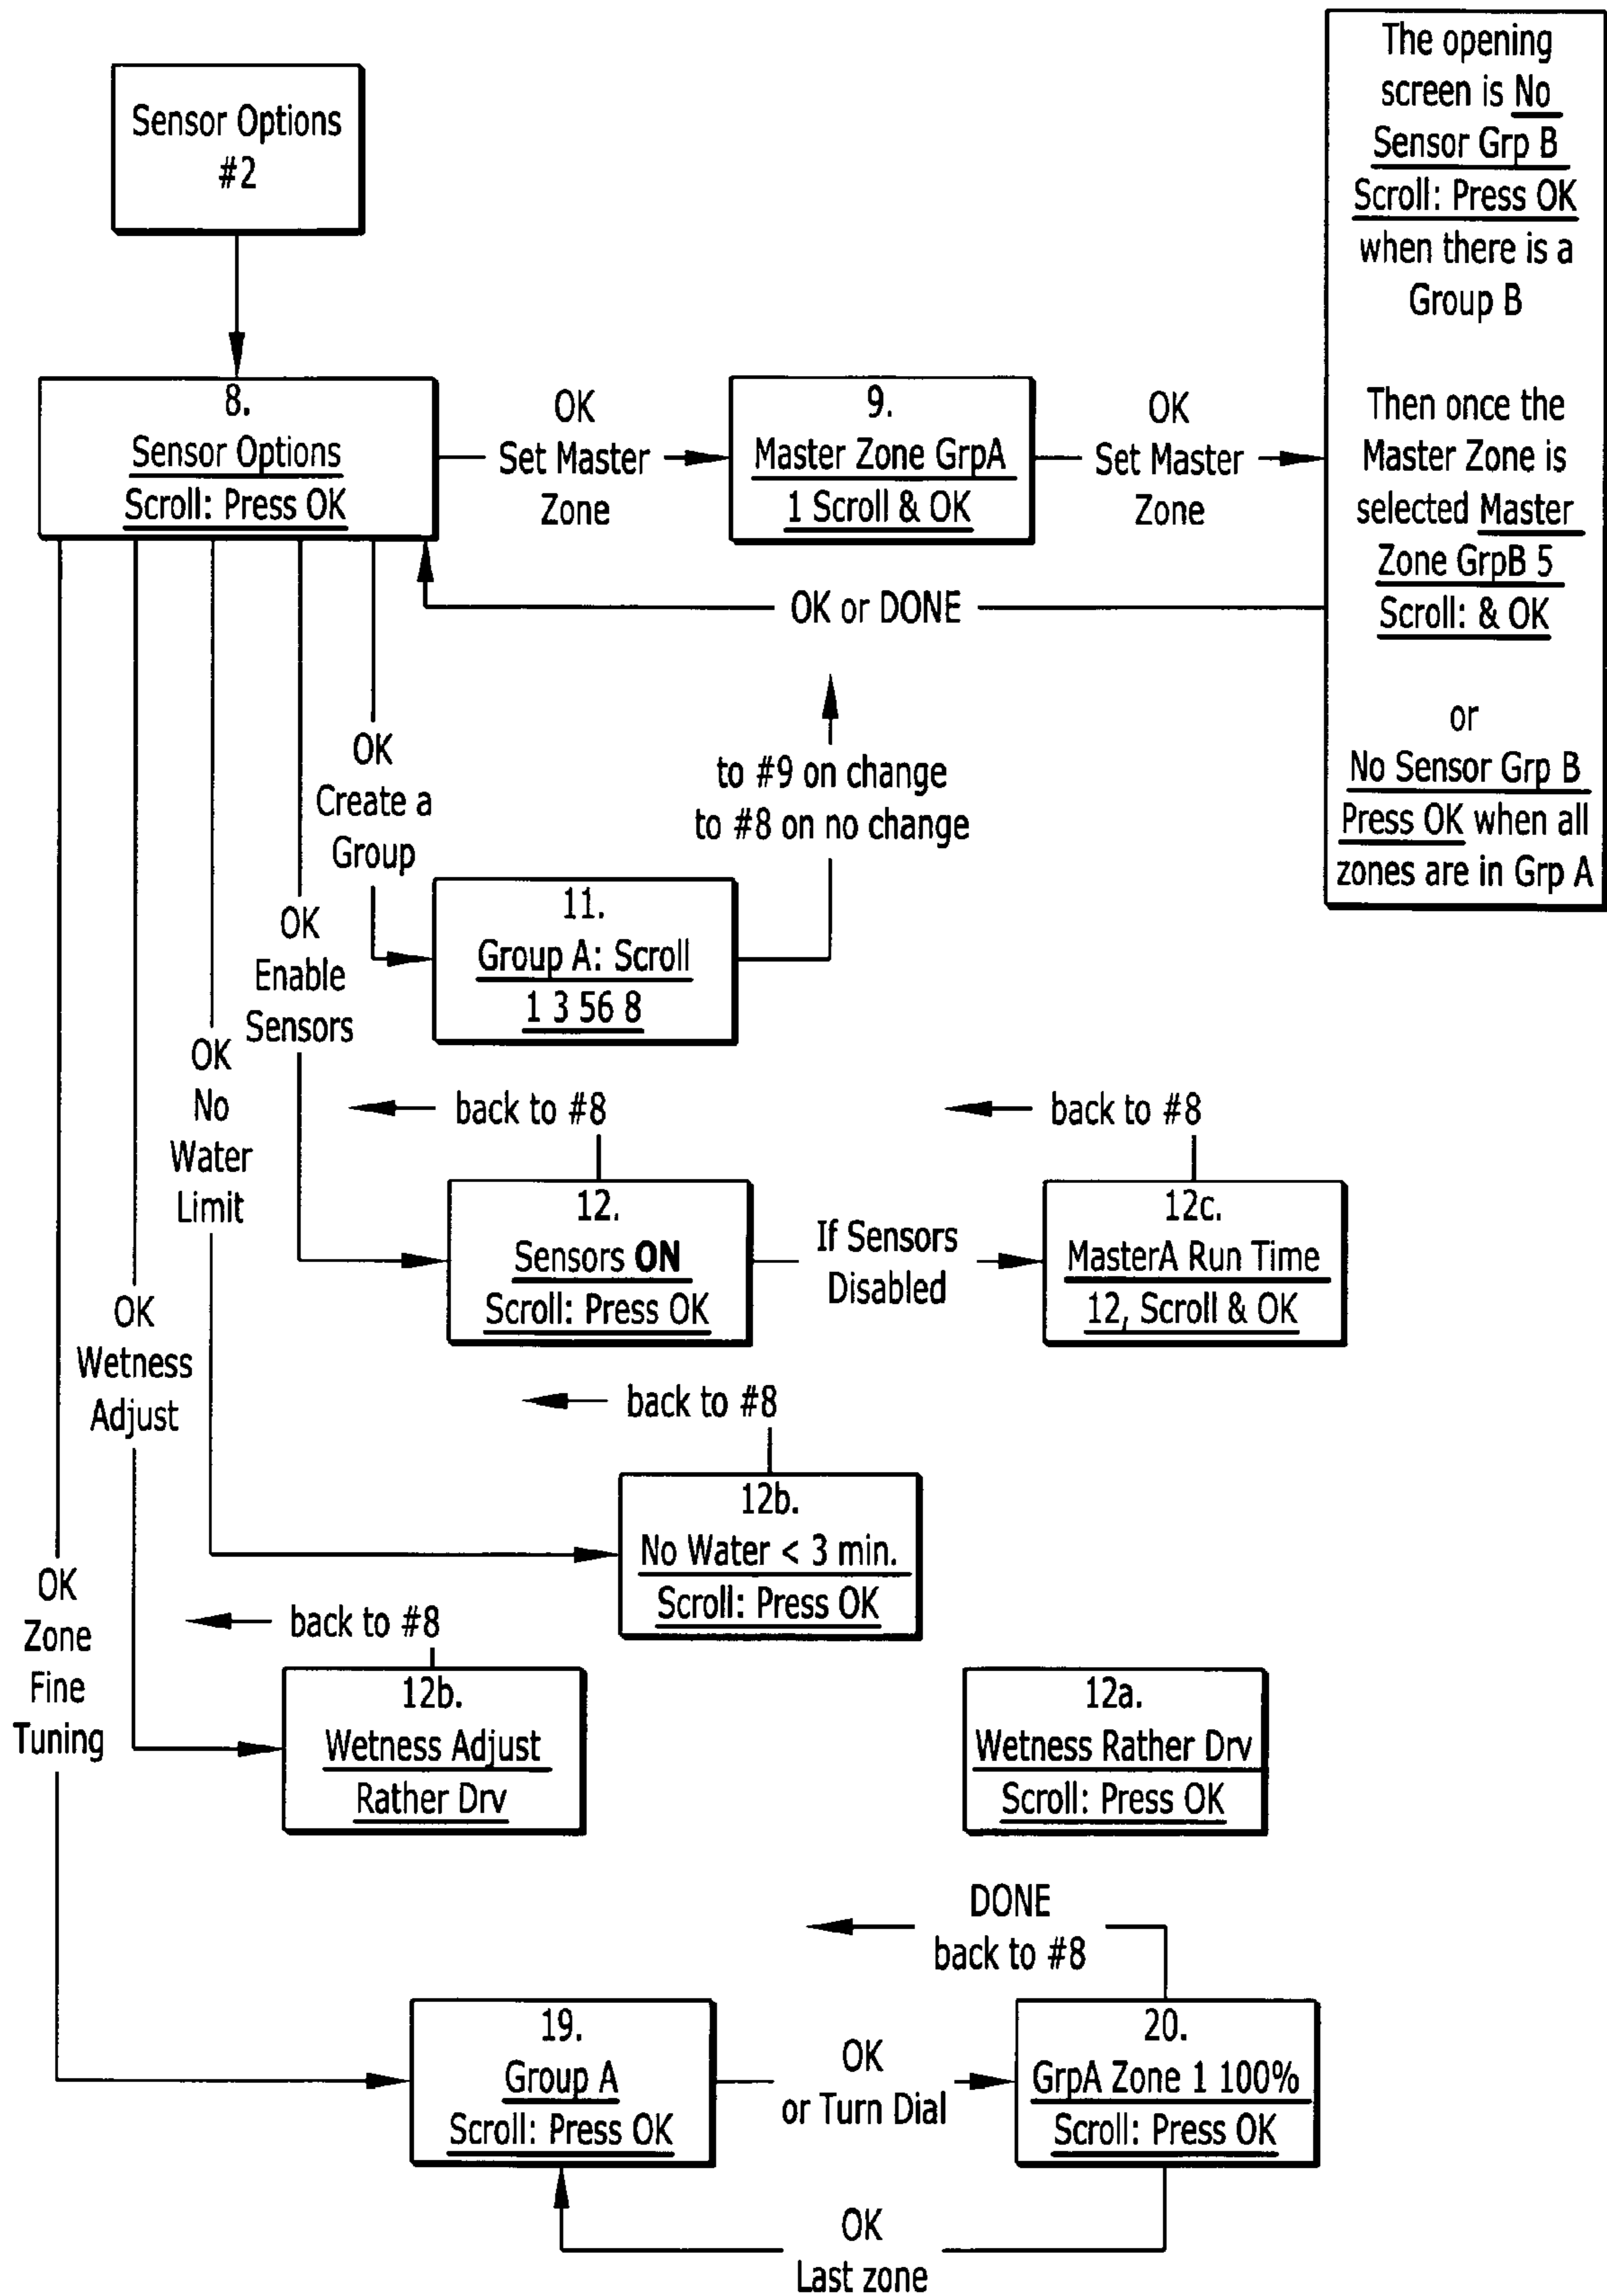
Sensor Options #2

8.
Sensor Options
Scroll: Press OK

OK
Set Master
Zone

9.
Master Zone GrpA
1 Scroll & OK

OK
Set Master
Zone

The opening screen is No Sensor Grp B Scroll: Press OK when there is a Group B

Then once the Master Zone is selected Master Zone GrpB 5 Scroll: & OK

or

No Sensor Grp B Press OK when all zones are in Grp A

OK or DONE

to #9 on change
to #8 on no change

OK
Create a
Group

11.
Group A: Scroll
1 3 56 8

OK
Enable
Sensors

OK
No
Water
Limit

back to #8

back to #8

12.
Sensors ON
Scroll: Press OK

If Sensors
Disabled

12c.
MasterA Run Time
12, Scroll & OK

OK
Wetness
Adjust

back to #8

12b.
No Water < 3 min.
Scroll: Press OK

OK
Zone
Fine
Tuning

back to #8

12b.
Wetness Adjust
Rather Drv

12a.
Wetness Rather Drv
Scroll: Press OK

DONE
back to #8

19.
Group A
Scroll: Press OK

OK
or Turn Dial

20.
GrpA Zone 1 100%
Scroll: Press OK

OK
Last zone